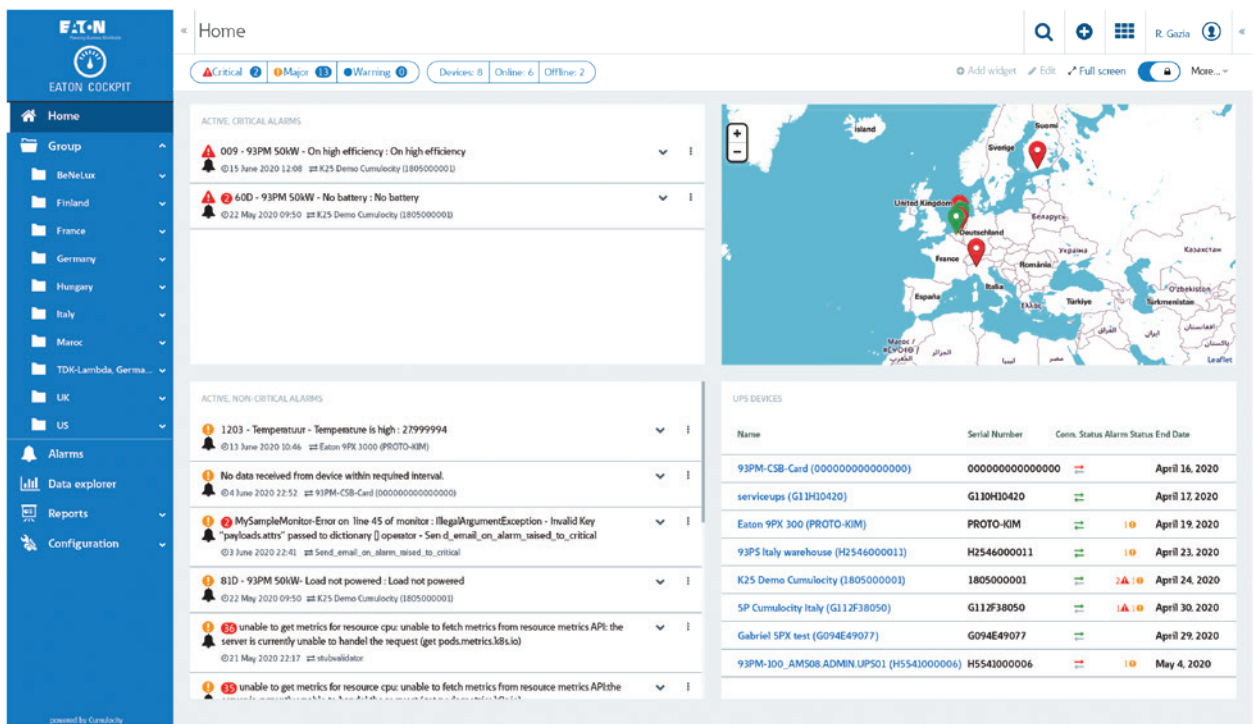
EATON
Powering Business Worldwide

EATON COCKPIT

Home
Group
BeNeLux
Finland
France
Germany
Hungary
Italy
Maroc
TDK-Lambda, Germa...
UK
US
Alarms
Data explorer
Reports
Configuration

powered by Cumulocity

« Home

R. Gazia

Critical 2 Major 13 Warning 0 Devices: 8 Online: 6 Offline: 2

Add widget Edit Full screen More...

ACTIVE, CRITICAL ALARMS

009 - 93PM 50kW - On high efficiency : On high efficiency
15 June 2020 12:08 K25 Demo Cumulocity (1805000001)

2 60D - 93PM 50kW - No battery : No battery
22 May 2020 09:50 K25 Demo Cumulocity (1805000001)

Ísland Suomi Sverige United Kingdom Deutschland Беларусь France Україна Казахстан România España Italia Ελλάς Türkiye Oʻzbekiston Türkmenistan Maroc / ⵍⵎⵖⵔⵉⴱ الجزائر العراق ایران پاکستان افغانستان ليبيا مصر Leaflet

ACTIVE, NON-CRITICAL ALARMS

1203 - Temperatuur - Temperature is high : 27999994
13 June 2020 10:46 Eaton 9PX 3000 (PROTO-KIM)

No data received from device within required interval.
4 June 2020 22:52 93PM-CSB-Card (000000000000000)

2 MySampleMonitor-Error on line 45 of monitor : IllegalArgumentException - Invalid Key "payloads.attrs" passed to dictionary [] operator - Sen d_email_on_alarm_raised_to_critical
3 June 2020 22:41 Send_email_on_alarm_raised_to_critical

81D - 93PM 50kW- Load not powered : Load not powered
22 May 2020 09:50 K25 Demo Cumulocity (1805000001)

36 unable to get metrics for resource cpu: unable to fetch metrics from resource metrics API: the server is currently unable to handel the request (get pods.metrics.k8s.io)
21 May 2020 22:17 stubvalidator

35 unable to get metrics for resource cpu: unable to fetch metrics from resource metrics API:the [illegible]

UPS DEVICES

| Name | Serial Number | Conn. Status | Alarm Status | End Date |
|---|---|---|---|---|
| 93PM-CSB-Card (000000000000000) | 000000000000000 | | | April 16, 2020 |
| serviceups (G11H10420) | G110H10420 | | | April 17, 2020 |
| Eaton 9PX 300 (PROTO-KIM) | PROTO-KIM | | 1 | April 19, 2020 |
| 93PS Italy warehouse (H2546000011) | H2546000011 | | 1 | April 23, 2020 |
| K25 Demo Cumulocity (1805000001) | 1805000001 | | 2 1 | April 24, 2020 |
| 5P Cumulocity Italy (G112F38050) | G112F38050 | | 1 1 | April 30, 2020 |
| Gabriel 5PX test (G094E49077) | G094E49077 | | | April 29, 2020 |
| 93PM-100_AMS08.ADMIN.UPS01 (H5541000006) | H5541000006 | | 1 | May 4, 2020 |